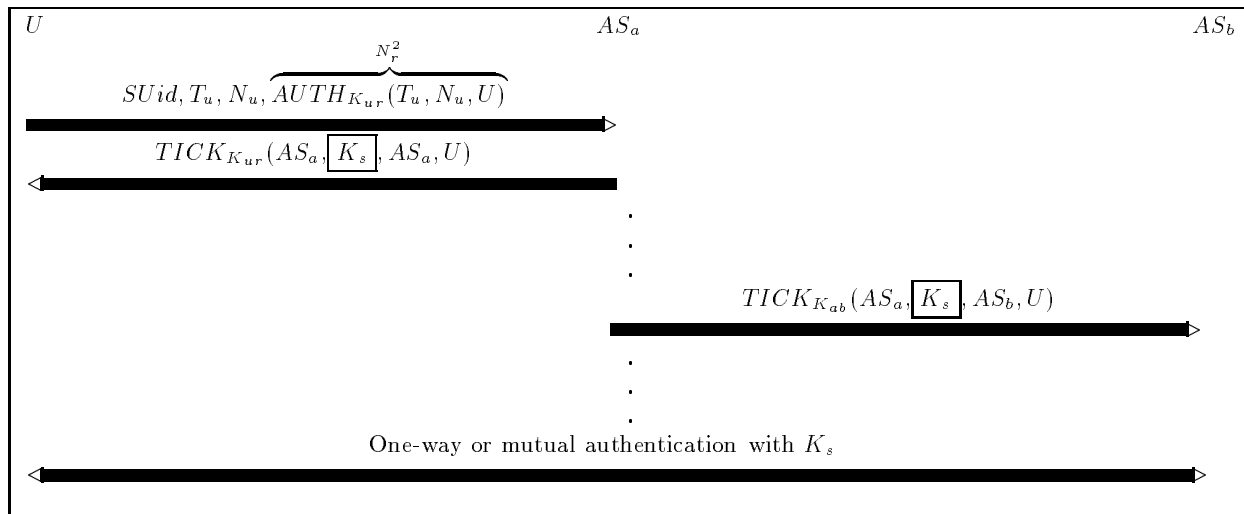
$U$

$AS_a$

$AS_b$

$SUid, T_u, N_u, \overbrace{AUTH_{K_{ur}}(T_u, N_u, U)}^{N_r^2}$

$TICK_{K_{ur}}(AS_a, \boxed{K_s}, AS_a, U)$

$TICK_{K_{ab}}(AS_a, \boxed{K_s}, AS_b, U)$

One-way or mutual authentication with $K_s$